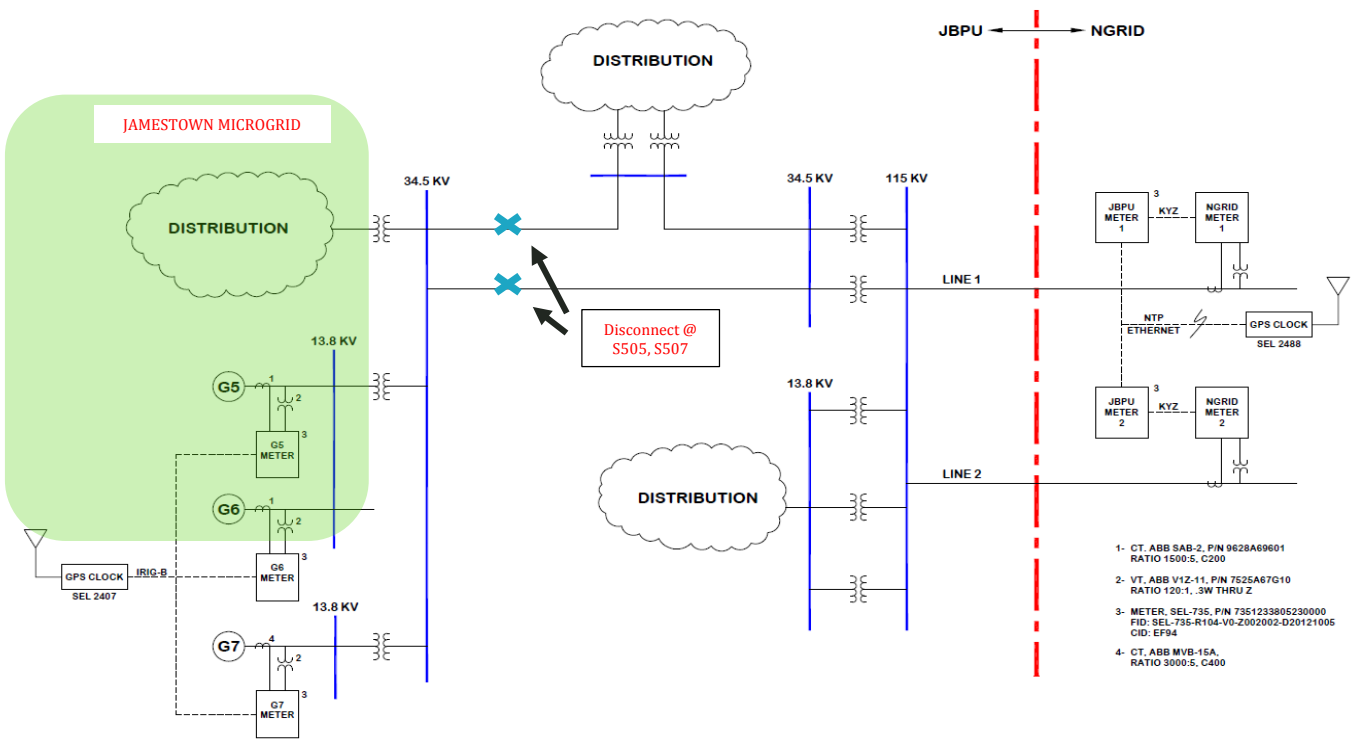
JBPU
NGRID

DISTRIBUTION

JAMESTOWN MICROGRID

DISTRIBUTION

34.5 KV

34.5 KV

115 KV

JBPU METER 1

3

KYZ

NGRID METER 1

LINE 1

NTP ETHERNET

GPS CLOCK
SEL 2488

Disconnect @ S505, S507

13.8 KV

G5

1

2

G5 METER

3

13.8 KV

JBPU METER 2

3

KYZ

NGRID METER 2

DISTRIBUTION

LINE 2

G6

1

2

G6 METER

3

GPS CLOCK
SEL 2407

IRIG-B

13.8 KV

G7

4

2

G7 METER

3

1- CT, ABB SAB-2, P/N 9628A69601
RATIO 1500:5, C200

2- VT, ABB V1Z-11, P/N 7525A67G10
RATIO 120:1, .3W THRU Z

3- METER, SEL-735, P/N 7351233805230000
FID: SEL-735-R104-V0-Z002002-D20121005
CID: EF94

4- CT, ABB MVB-15A,
RATIO 3000:5, C400